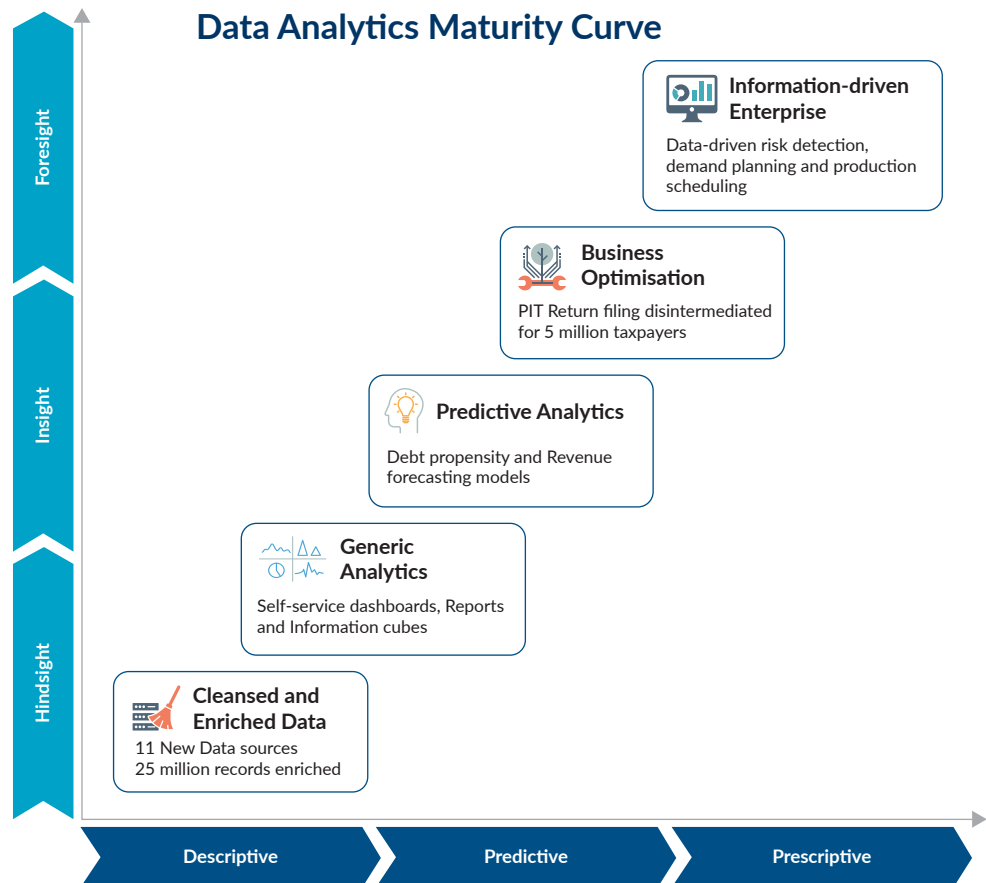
Data Analytics Maturity Curve

Foresight

Insight

Hindsight

Information-driven Enterprise

Data-driven risk detection, demand planning and production scheduling

Business Optimisation

PIT Return filing disintermediated for 5 million taxpayers

Predictive Analytics

Debt propensity and Revenue forecasting models

Generic Analytics

Self-service dashboards, Reports and Information cubes

Cleansed and Enriched Data

11 New Data sources
25 million records enriched

Descriptive

Predictive

Prescriptive